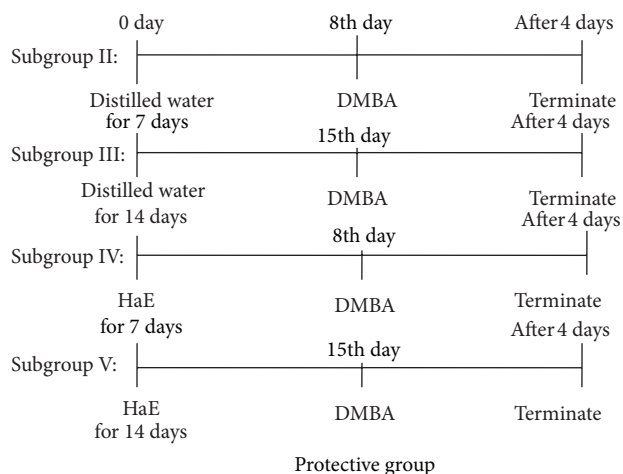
0 day
8th day
After 4 days
Subgroup II:
Distilled water for 7 days
DMBA
Terminate
After 4 days
15th day
Subgroup III:
Distilled water for 14 days
DMBA
Terminate
After 4 days
8th day
Subgroup IV:
HaE for 7 days
DMBA
Terminate
After 4 days
15th day
Subgroup V:
HaE for 14 days
DMBA
Terminate

Protective group